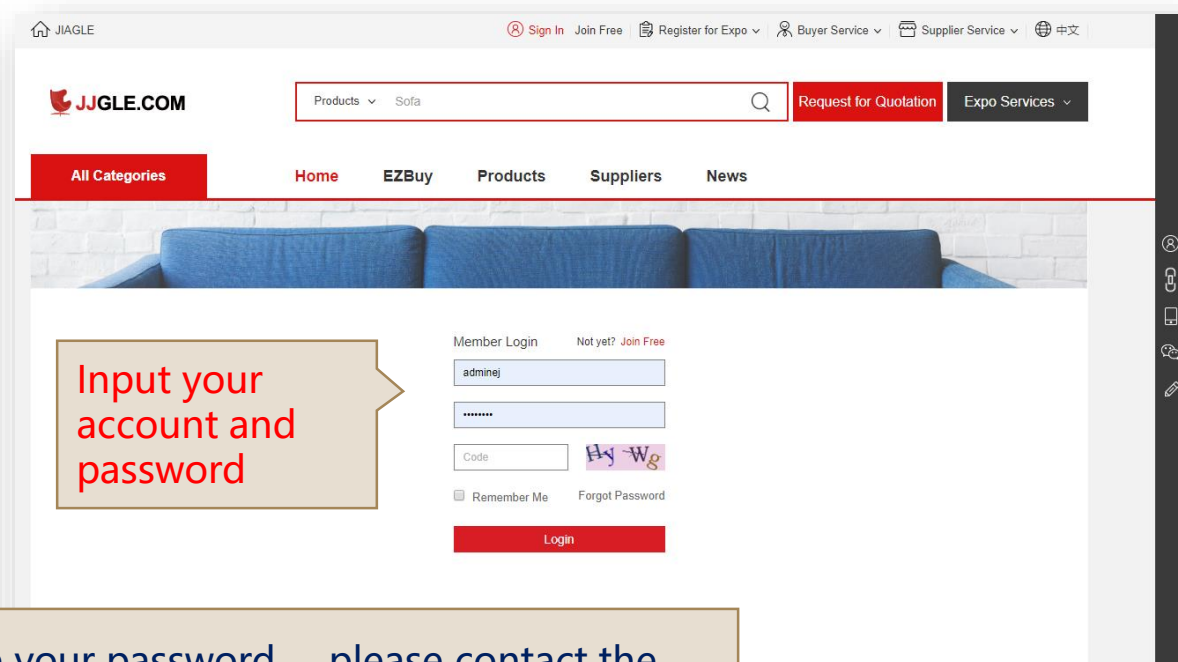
JIAGLE

Sign In Join Free | Register for Expo | Buyer Service | Supplier Service | 中文

JJGLE.COM

Products Sofa

Request for Quotation

Expo Services

All Categories

Home EZBuy Products Suppliers News

Input your account and password

Member Login Not yet? Join Free

adminej

••••••••

Code

Hy Wg

Remember Me Forgot Password

Login

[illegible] your password , please contact the